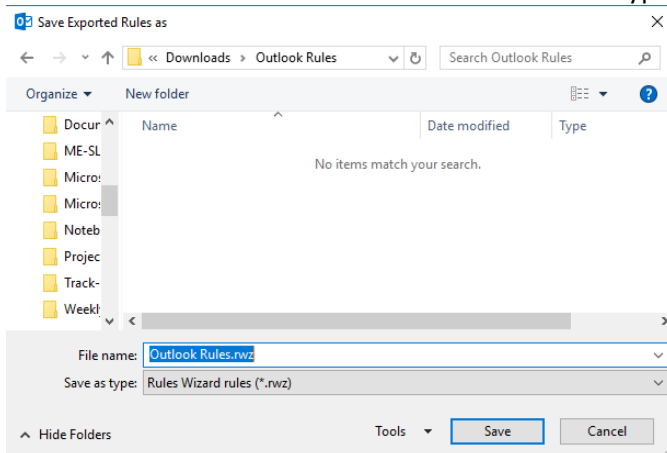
Save Exported Rules as

« Downloads › Outlook Rules

Search Outlook Rules

Organize ▾ New folder

Docur
ME-SL
Micros
Micros
Noteb
Projec
Track-
Weekl

Name | Date modified | Type

No items match your search.

File name: Outlook Rules.rwz

Save as type: Rules Wizard rules (*.rwz)

Hide Folders

Tools ▾ Save Cancel